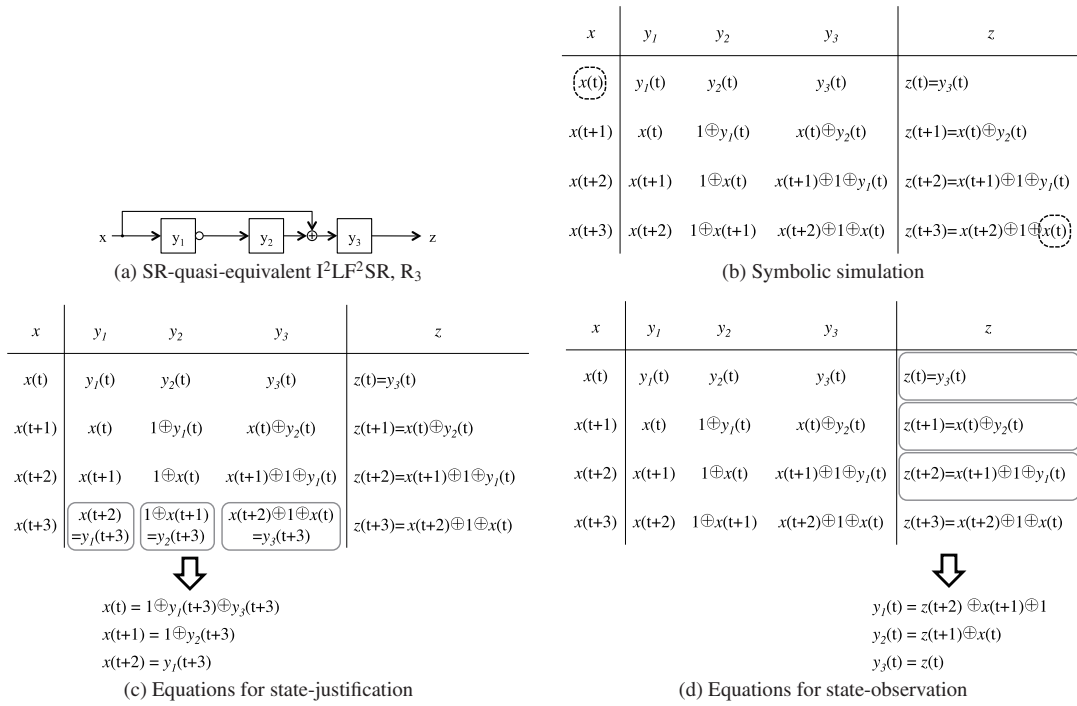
x → $y_1$ → $y_2$ → ⊕ → $y_3$ → z

(a) SR-quasi-equivalent $I^2LF^2SR$, $R_3$

| $x$ | $y_1$ | $y_2$ | $y_3$ | $z$ |
|---|---|---|---|---|
| $x$(t) | $y_1$(t) | $y_2$(t) | $y_3$(t) | $z$(t)=$y_3$(t) |
| $x$(t+1) | $x$(t) | 1⊕$y_1$(t) | $x$(t)⊕$y_2$(t) | $z$(t+1)=$x$(t)⊕$y_2$(t) |
| $x$(t+2) | $x$(t+1) | 1⊕$x$(t) | $x$(t+1)⊕1⊕$y_1$(t) | $z$(t+2)=$x$(t+1)⊕1⊕$y_1$(t) |
| $x$(t+3) | $x$(t+2) | 1⊕$x$(t+1) | $x$(t+2)⊕1⊕$x$(t) | $z$(t+3)= $x$(t+2)⊕1⊕$x$(t) |

(b) Symbolic simulation

| $x$ | $y_1$ | $y_2$ | $y_3$ | $z$ |
|---|---|---|---|---|
| $x$(t) | $y_1$(t) | $y_2$(t) | $y_3$(t) | $z$(t)=$y_3$(t) |
| $x$(t+1) | $x$(t) | 1⊕$y_1$(t) | $x$(t)⊕$y_2$(t) | $z$(t+1)=$x$(t)⊕$y_2$(t) |
| $x$(t+2) | $x$(t+1) | 1⊕$x$(t) | $x$(t+1)⊕1⊕$y_1$(t) | $z$(t+2)=$x$(t+1)⊕1⊕$y_1$(t) |
| $x$(t+3) | $x$(t+2) =$y_1$(t+3) | 1⊕$x$(t+1) =$y_2$(t+3) | $x$(t+2)⊕1⊕$x$(t) =$y_3$(t+3) | $z$(t+3)= $x$(t+2)⊕1⊕$x$(t) |

$x$(t) = 1⊕$y_1$(t+3)⊕$y_3$(t+3)
$x$(t+1) = 1⊕$y_2$(t+3)
$x$(t+2) = $y_1$(t+3)

(c) Equations for state-justification

| $x$ | $y_1$ | $y_2$ | $y_3$ | $z$ |
|---|---|---|---|---|
| $x$(t) | $y_1$(t) | $y_2$(t) | $y_3$(t) | $z$(t)=$y_3$(t) |
| $x$(t+1) | $x$(t) | 1⊕$y_1$(t) | $x$(t)⊕$y_2$(t) | $z$(t+1)=$x$(t)⊕$y_2$(t) |
| $x$(t+2) | $x$(t+1) | 1⊕$x$(t) | $x$(t+1)⊕1⊕$y_1$(t) | $z$(t+2)=$x$(t+1)⊕1⊕$y_1$(t) |
| $x$(t+3) | $x$(t+2) | 1⊕$x$(t+1) | $x$(t+2)⊕1⊕$x$(t) | $z$(t+3)= $x$(t+2)⊕1⊕$x$(t) |

$y_1$(t) = $z$(t+2) ⊕$x$(t+1)⊕1
$y_2$(t) = $z$(t+1)⊕$x$(t)
$y_3$(t) = $z$(t)

(d) Equations for state-observation